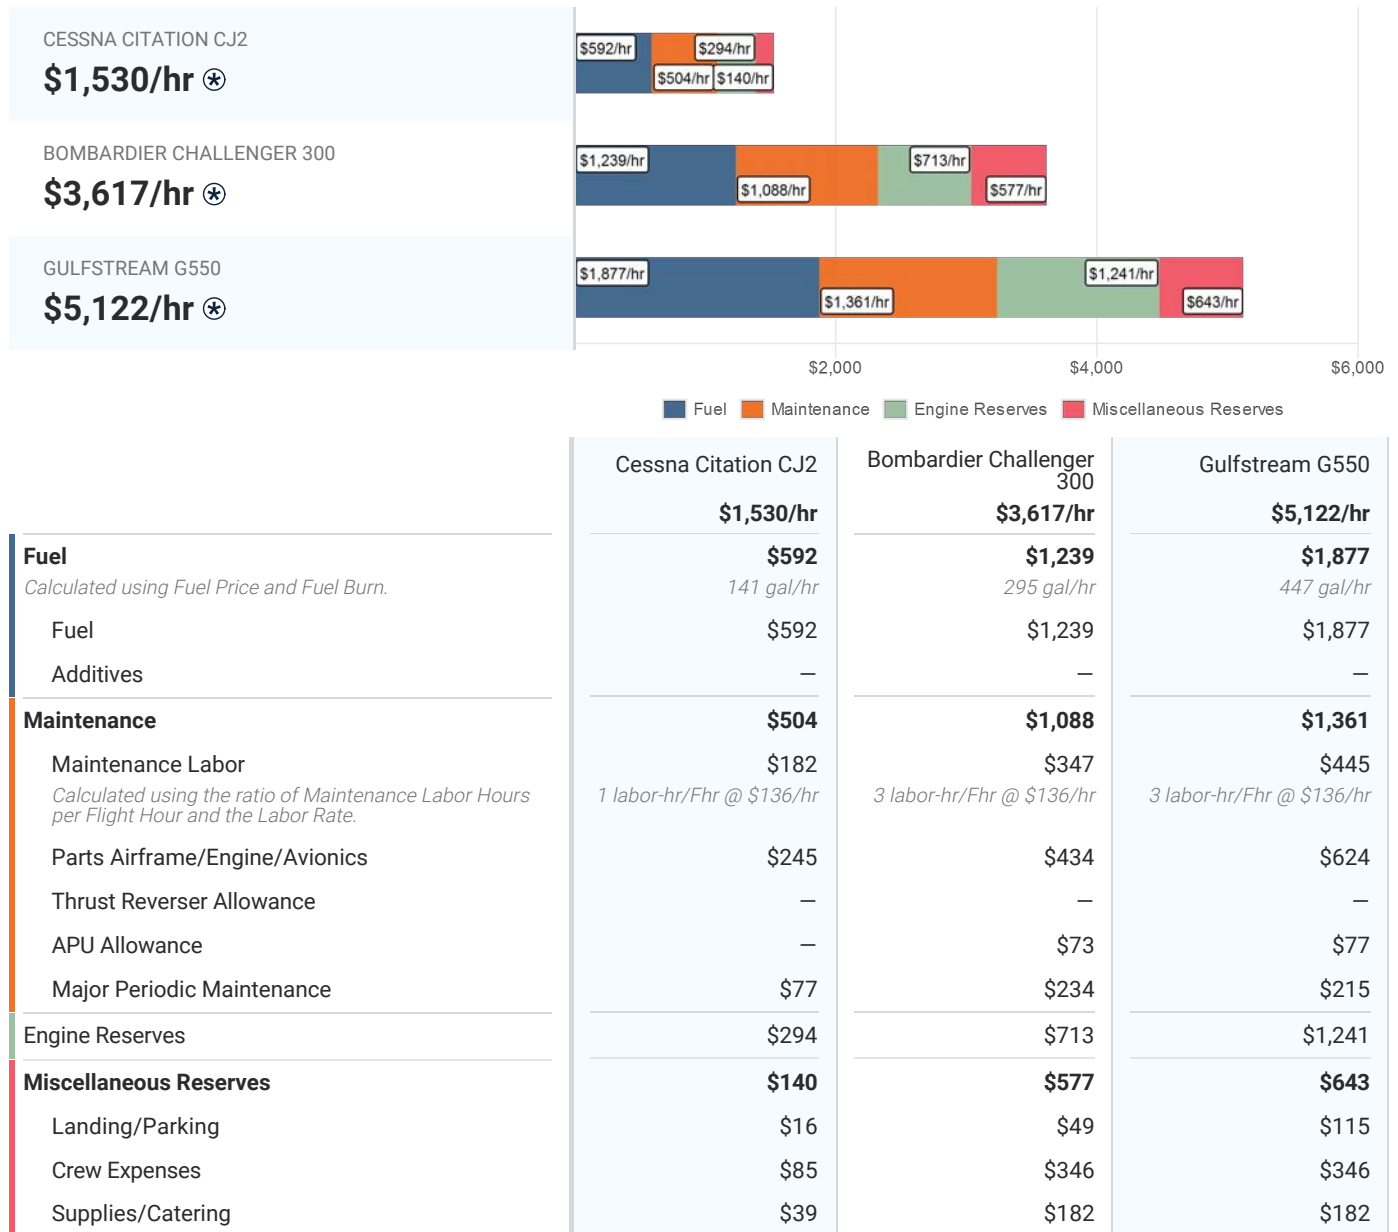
CESSNA CITATION CJ2
$1,530/hr

BOMBARDIER CHALLENGER 300
$3,617/hr

GULFSTREAM G550
$5,122/hr

$592/hr $294/hr $504/hr $140/hr

$1,239/hr $713/hr $1,088/hr $577/hr

$1,877/hr $1,241/hr $1,361/hr $643/hr

$2,000 $4,000 $6,000

Fuel Maintenance Engine Reserves Miscellaneous Reserves

| | Cessna Citation CJ2 $1,530/hr | Bombardier Challenger 300 $3,617/hr | Gulfstream G550 $5,122/hr |
|---|---|---|---|
| **Fuel** Calculated using Fuel Price and Fuel Burn. | **$592** 141 gal/hr | **$1,239** 295 gal/hr | **$1,877** 447 gal/hr |
| Fuel | $592 | $1,239 | $1,877 |
| Additives | — | — | — |
| **Maintenance** | **$504** | **$1,088** | **$1,361** |
| Maintenance Labor Calculated using the ratio of Maintenance Labor Hours per Flight Hour and the Labor Rate. | $182 1 labor-hr/Fhr @ $136/hr | $347 3 labor-hr/Fhr @ $136/hr | $445 3 labor-hr/Fhr @ $136/hr |
| Parts Airframe/Engine/Avionics | $245 | $434 | $624 |
| Thrust Reverser Allowance | — | — | — |
| APU Allowance | — | $73 | $77 |
| Major Periodic Maintenance | $77 | $234 | $215 |
| Engine Reserves | $294 | $713 | $1,241 |
| **Miscellaneous Reserves** | **$140** | **$577** | **$643** |
| Landing/Parking | $16 | $49 | $115 |
| Crew Expenses | $85 | $346 | $346 |
| Supplies/Catering | $39 | $182 | $182 |